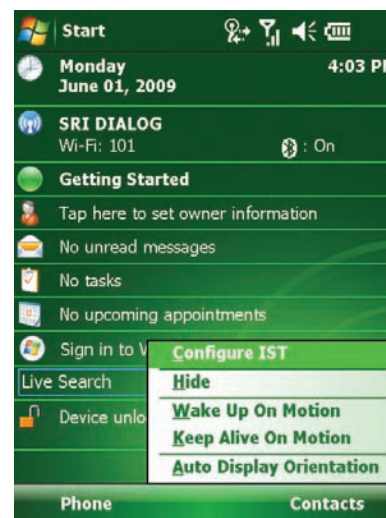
Start

Monday
June 01, 2009
4:03 P

SRI DIALOG
Wi-Fi: 101
: On

Getting Started

Tap here to set owner information

No unread messages

No tasks

No upcoming appointments

Sign in to V

Live Search

Device unlo

Configure IST
Hide
Wake Up On Motion
Keep Alive On Motion
Auto Display Orientation

Phone
Contacts